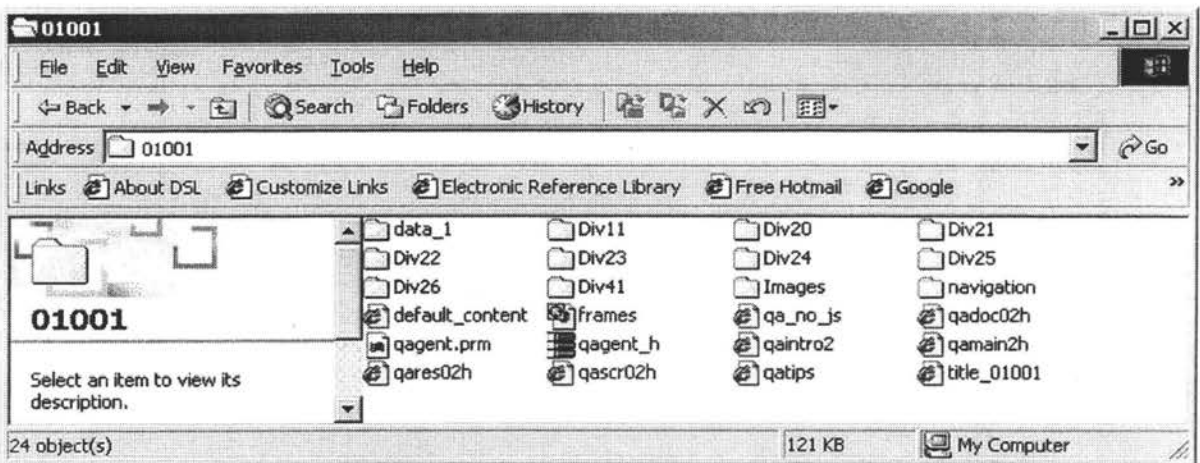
01001

File Edit View Favorites Tools Help

Back Search Folders History

Address 01001 Go

Links About DSL Customize Links Electronic Reference Library Free Hotmail Google

01001

Select an item to view its description.

data_1
Div11
Div20
Div21
Div22
Div23
Div24
Div25
Div26
Div41
Images
navigation
default_content
frames
qa_no_js
qadoc02h
qagent.prm
qagent_h
qaintro2
qamain2h
qares02h
qascr02h
qatips
title_01001

24 object(s) 121 KB My Computer